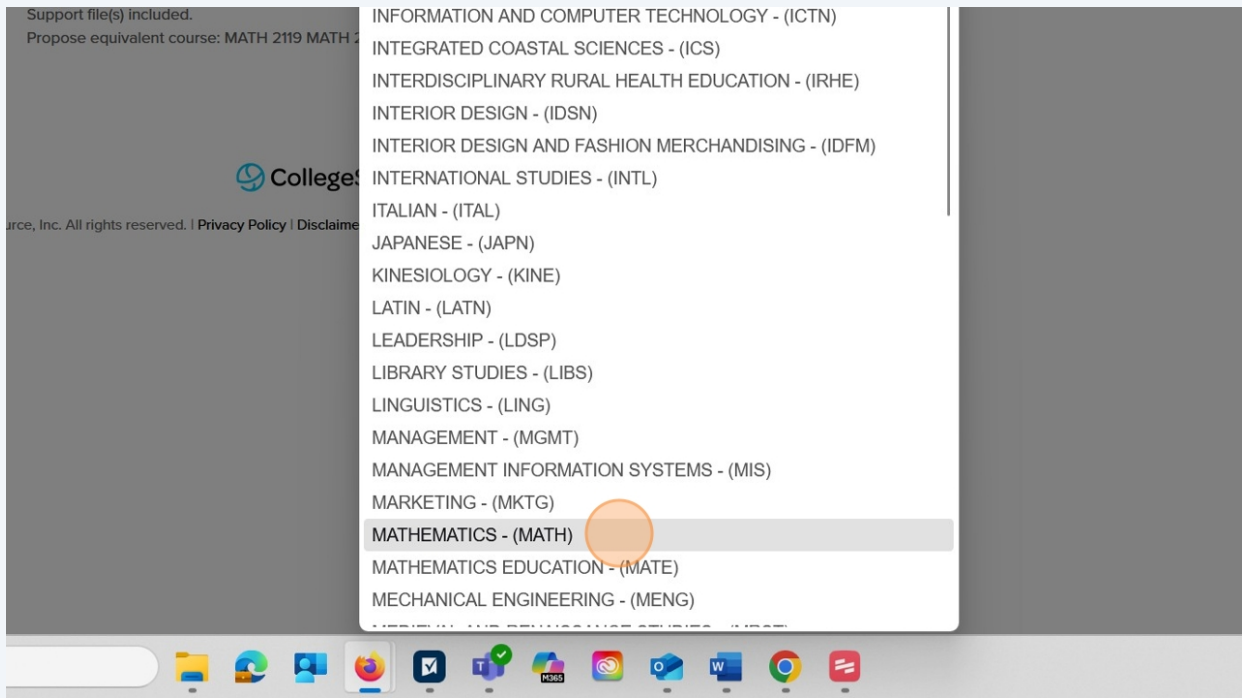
Support file(s) included.
Propose equivalent course: MATH 2119 MATH 2

CollegeS

urce, Inc. All rights reserved. | Privacy Policy | Disclaime

INFORMATION AND COMPUTER TECHNOLOGY - (ICTN)
INTEGRATED COASTAL SCIENCES - (ICS)
INTERDISCIPLINARY RURAL HEALTH EDUCATION - (IRHE)
INTERIOR DESIGN - (IDSN)
INTERIOR DESIGN AND FASHION MERCHANDISING - (IDFM)
INTERNATIONAL STUDIES - (INTL)
ITALIAN - (ITAL)
JAPANESE - (JAPN)
KINESIOLOGY - (KINE)
LATIN - (LATN)
LEADERSHIP - (LDSP)
LIBRARY STUDIES - (LIBS)
LINGUISTICS - (LING)
MANAGEMENT - (MGMT)
MANAGEMENT INFORMATION SYSTEMS - (MIS)
MARKETING - (MKTG)
MATHEMATICS - (MATH)
MATHEMATICS EDUCATION - (MATE)
MECHANICAL ENGINEERING - (MENG)
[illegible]

M365